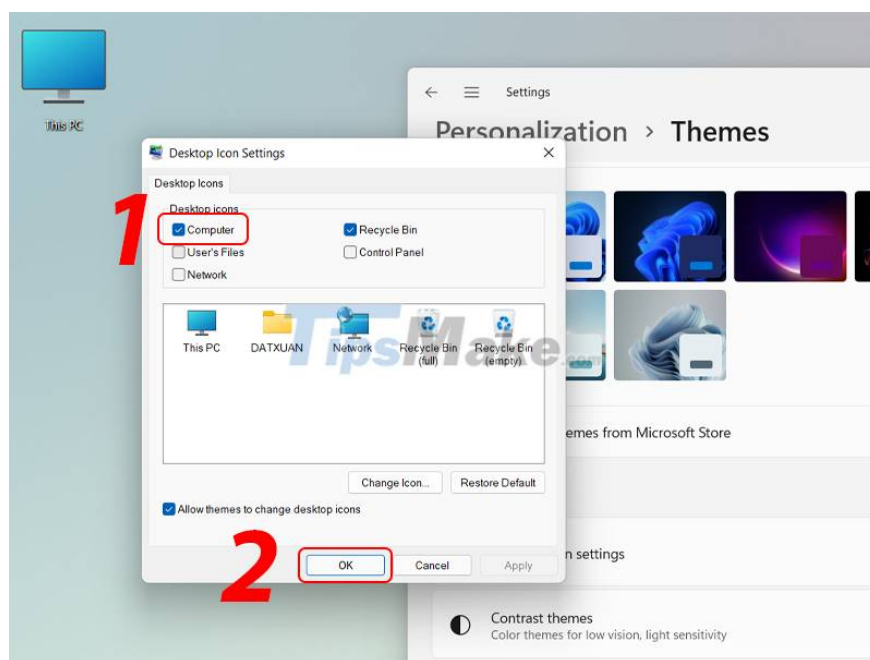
This PC

Settings

Personalization > Themes

Desktop Icon Settings

Desktop Icons

Desktop icons

1

Computer

Recycle Bin

User's Files

Control Panel

Network

This PC

DATXUAN

Network

Recycle Bin (full)

Recycle Bin (empty)

TipsMake.com

emes from Microsoft Store

Change Icon...

Restore Default

Allow themes to change desktop icons

2

OK

Cancel

Apply

n settings

Contrast themes

Color themes for low vision, light sensitivity